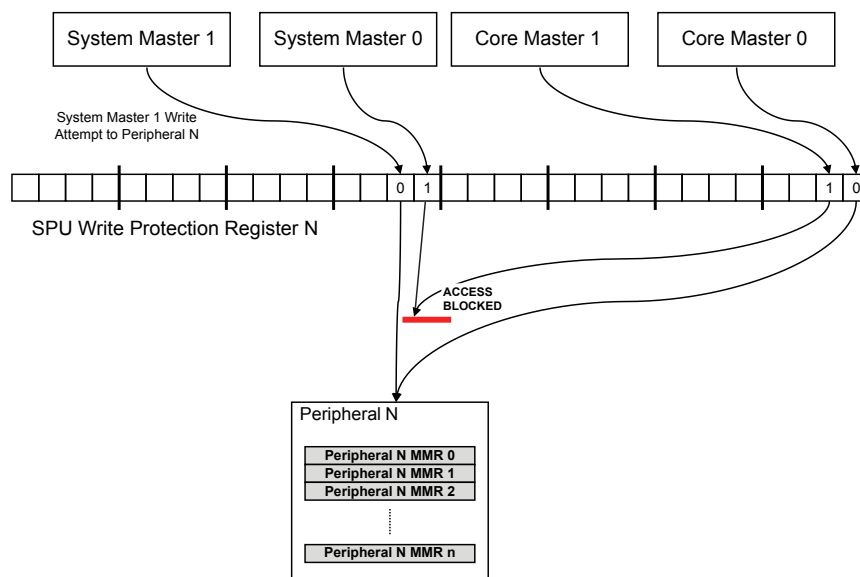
System Master 1

System Master 0

Core Master 1

Core Master 0

System Master 1 Write Attempt to Peripheral N

0 1 1 0

SPU Write Protection Register N

ACCESS BLOCKED

Peripheral N

Peripheral N MMR 0
Peripheral N MMR 1
Peripheral N MMR 2

Peripheral N MMR n